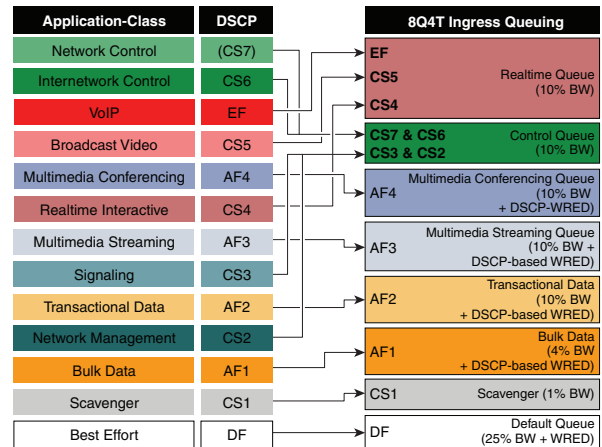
| Application-Class | DSCP |
|---|---|
| Network Control | (CS7) |
| Internetwork Control | CS6 |
| VoIP | EF |
| Broadcast Video | CS5 |
| Multimedia Conferencing | AF4 |
| Realtime Interactive | CS4 |
| Multimedia Streaming | AF3 |
| Signaling | CS3 |
| Transactional Data | AF2 |
| Network Management | CS2 |
| Bulk Data | AF1 |
| Scavenger | CS1 |
| Best Effort | DF |

8Q4T Ingress Queuing

EF
CS5
CS4
Realtime Queue (10% BW)

CS7 & CS6
CS3 & CS2
Control Queue (10% BW)

AF4
Multimedia Conferencing Queue (10% BW + DSCP-WRED)

AF3
Multimedia Streaming Queue (10% BW + DSCP-based WRED)

AF2
Transactional Data (10% BW + DSCP-based WRED)

AF1
Bulk Data (4% BW + DSCP-based WRED)

CS1
Scavenger (1% BW)

DF
Default Queue (25% BW + WRED)